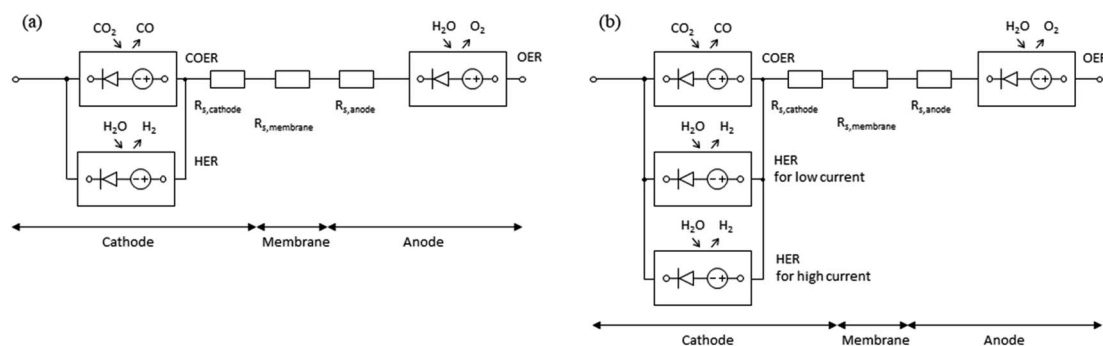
(a)

$CO_2$ CO

COER

$H_2O$ $O_2$

OER

$R_{s,cathode}$

$R_{s,membrane}$

$R_{s,anode}$

$H_2O$ $H_2$

HER

Cathode

Membrane

Anode

(b)

$CO_2$ CO

COER

$H_2O$ $O_2$

OER

$R_{s,cathode}$

$R_{s,membrane}$

$R_{s,anode}$

$H_2O$ $H_2$

HER for low current

$H_2O$ $H_2$

HER for high current

Cathode

Membrane

Anode